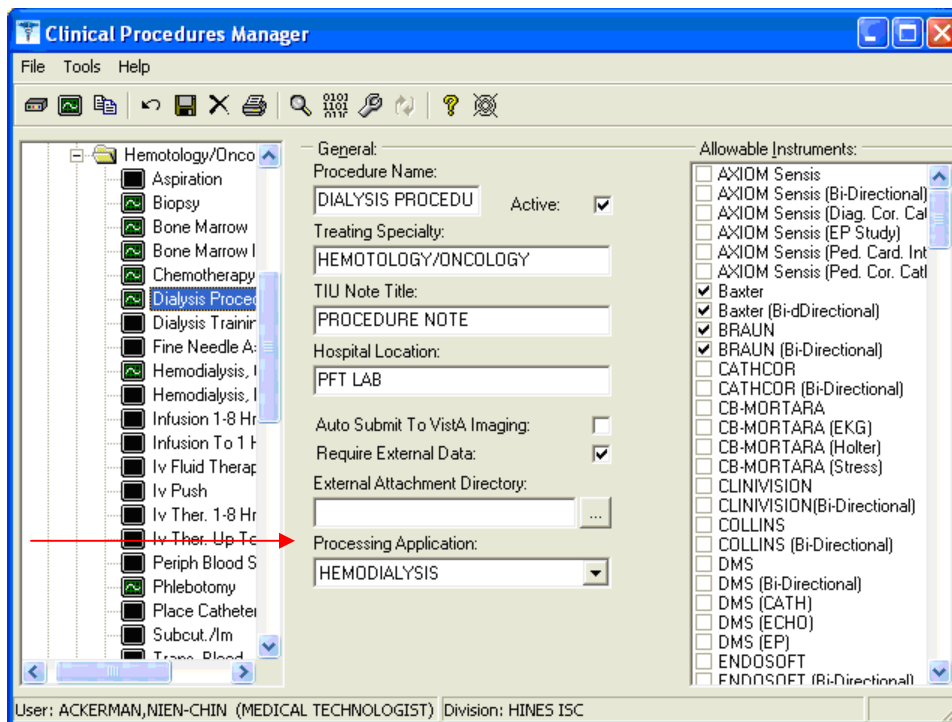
Clinical Procedures Manager

File Tools Help

Hemotology/Onco
Aspiration
Biopsy
Bone Marrow
Bone Marrow I
Chemotherapy
Dialysis Proced
Dialysis Trainir
Fine Needle A
Hemodialysis, I
Hemodialysis, I
Infusion 1-8 Hr
Infusion To 1 H
Iv Fluid Therap
Iv Push
Iv Ther. 1-8 Hr
Iv Ther. Up To
Periph Blood S
Phlebotomy
Place Catheter
Subcut./Im
Trans. Blood

General:
Procedure Name:
DIALYSIS PROCEDU
Active: ☑
Treating Specialty:
HEMOTOLOGY/ONCOLOGY
TIU Note Title:
PROCEDURE NOTE
Hospital Location:
PFT LAB
Auto Submit To VistA Imaging: ☐
Require External Data: ☑
External Attachment Directory:
...
Processing Application:
HEMODIALYSIS

Allowable Instruments:
☐ AXIOM Sensis
☐ AXIOM Sensis (Bi-Directional)
☐ AXIOM Sensis (Diag. Cor. Cat
☐ AXIOM Sensis (EP Study)
☐ AXIOM Sensis (Ped. Card. Int
☐ AXIOM Sensis (Ped. Cor. Cat
☑ Baxter
☑ Baxter (Bi-dDirectional)
☑ BRAUN
☑ BRAUN (Bi-Directional)
☐ CATHCOR
☐ CATHCOR (Bi-Directional)
☐ CB-MORTARA
☐ CB-MORTARA (EKG)
☐ CB-MORTARA (Holter)
☐ CB-MORTARA (Stress)
☐ CLINIVISION
☐ CLINIVISION(Bi-Directional)
☐ COLLINS
☐ COLLINS (Bi-Directional)
☐ DMS
☐ DMS (Bi-Directional)
☐ DMS (CATH)
☐ DMS (ECHO)
☐ DMS (EP)
☐ ENDOSOFT
☐ ENDOSOFT (Bi-Directional)

User: ACKERMAN,NIEN-CHIN (MEDICAL TECHNOLOGIST) Division: HINES ISC